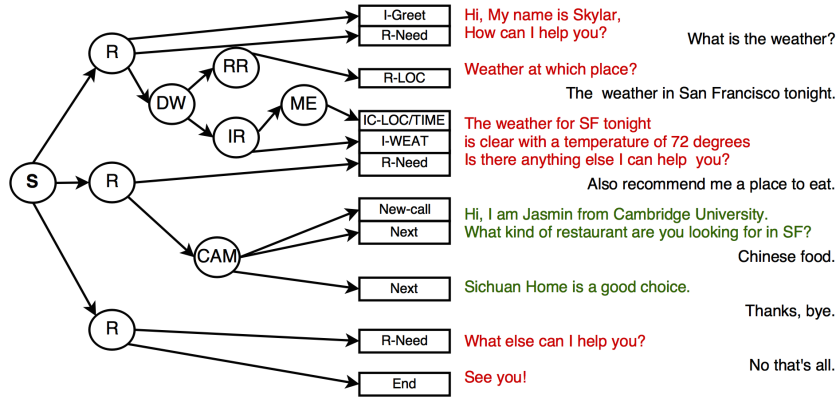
S

R

DW

RR

IR

ME

R

CAM

R

I-Greet

R-Need

R-LOC

IC-LOC/TIME

I-WEAT

R-Need

New-call

Next

Next

R-Need

End

Hi, My name is Skylar,
How can I help you?

What is the weather?

Weather at which place?

The weather in San Francisco tonight.

The weather for SF tonight
is clear with a temperature of 72 degrees
Is there anything else I can help you?

Also recommend me a place to eat.

Hi, I am Jasmin from Cambridge University.
What kind of restaurant are you looking for in SF?

Chinese food.

Sichuan Home is a good choice.

Thanks, bye.

What else can I help you?

No that's all.

See you!